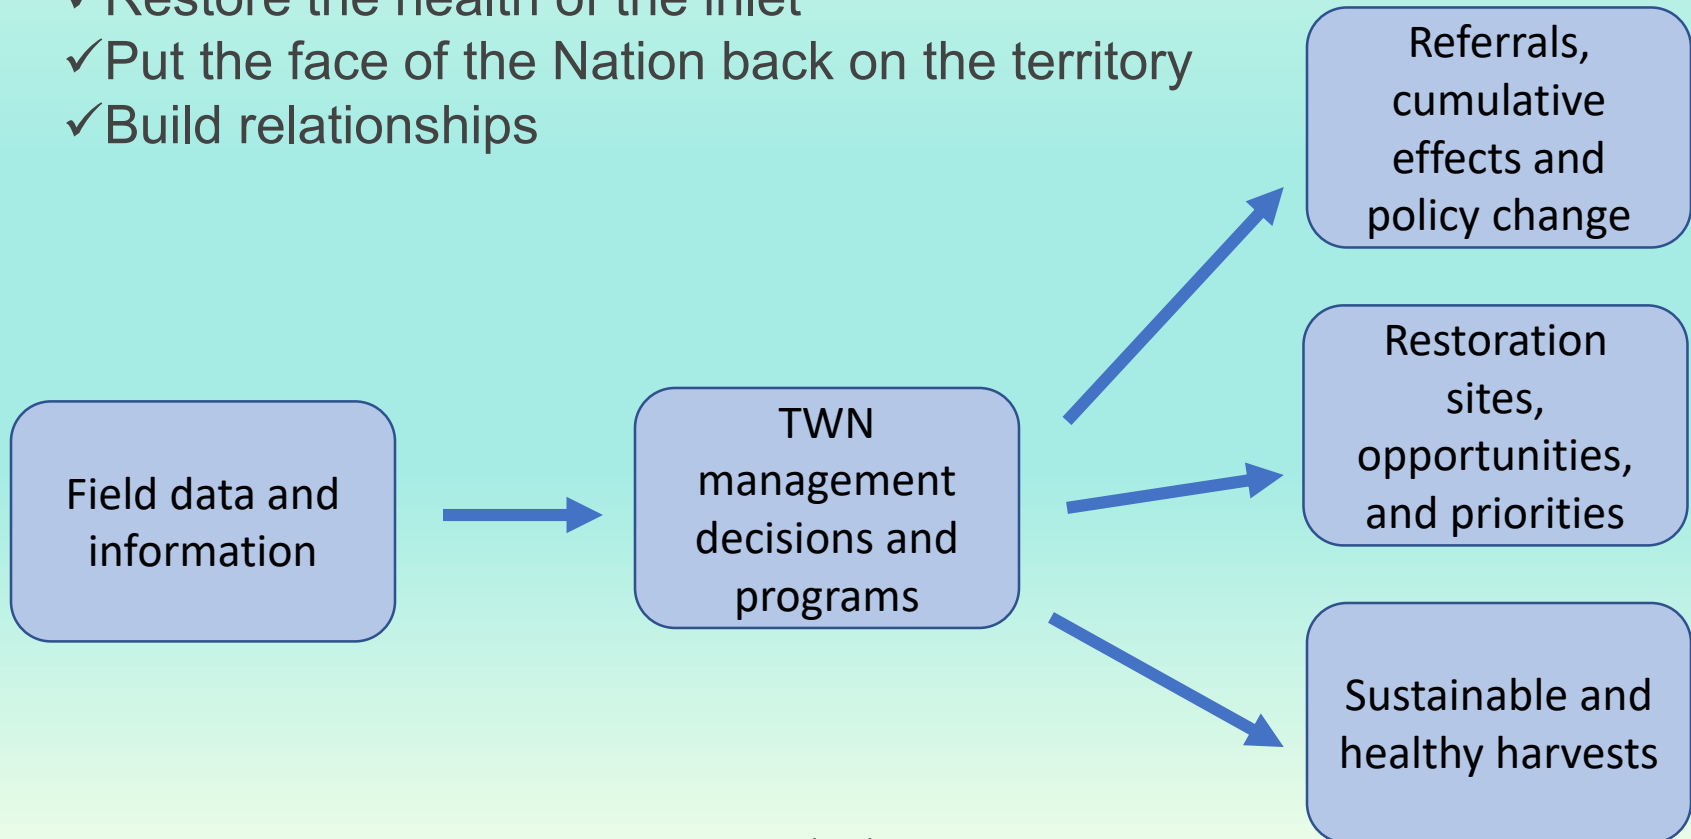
✓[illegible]
✓Put the face of the Nation back on the territory
✓Build relationships

Field data and information

TWN management decisions and programs

Referrals, cumulative effects and policy change

Restoration sites, opportunities, and priorities

Sustainable and healthy harvests